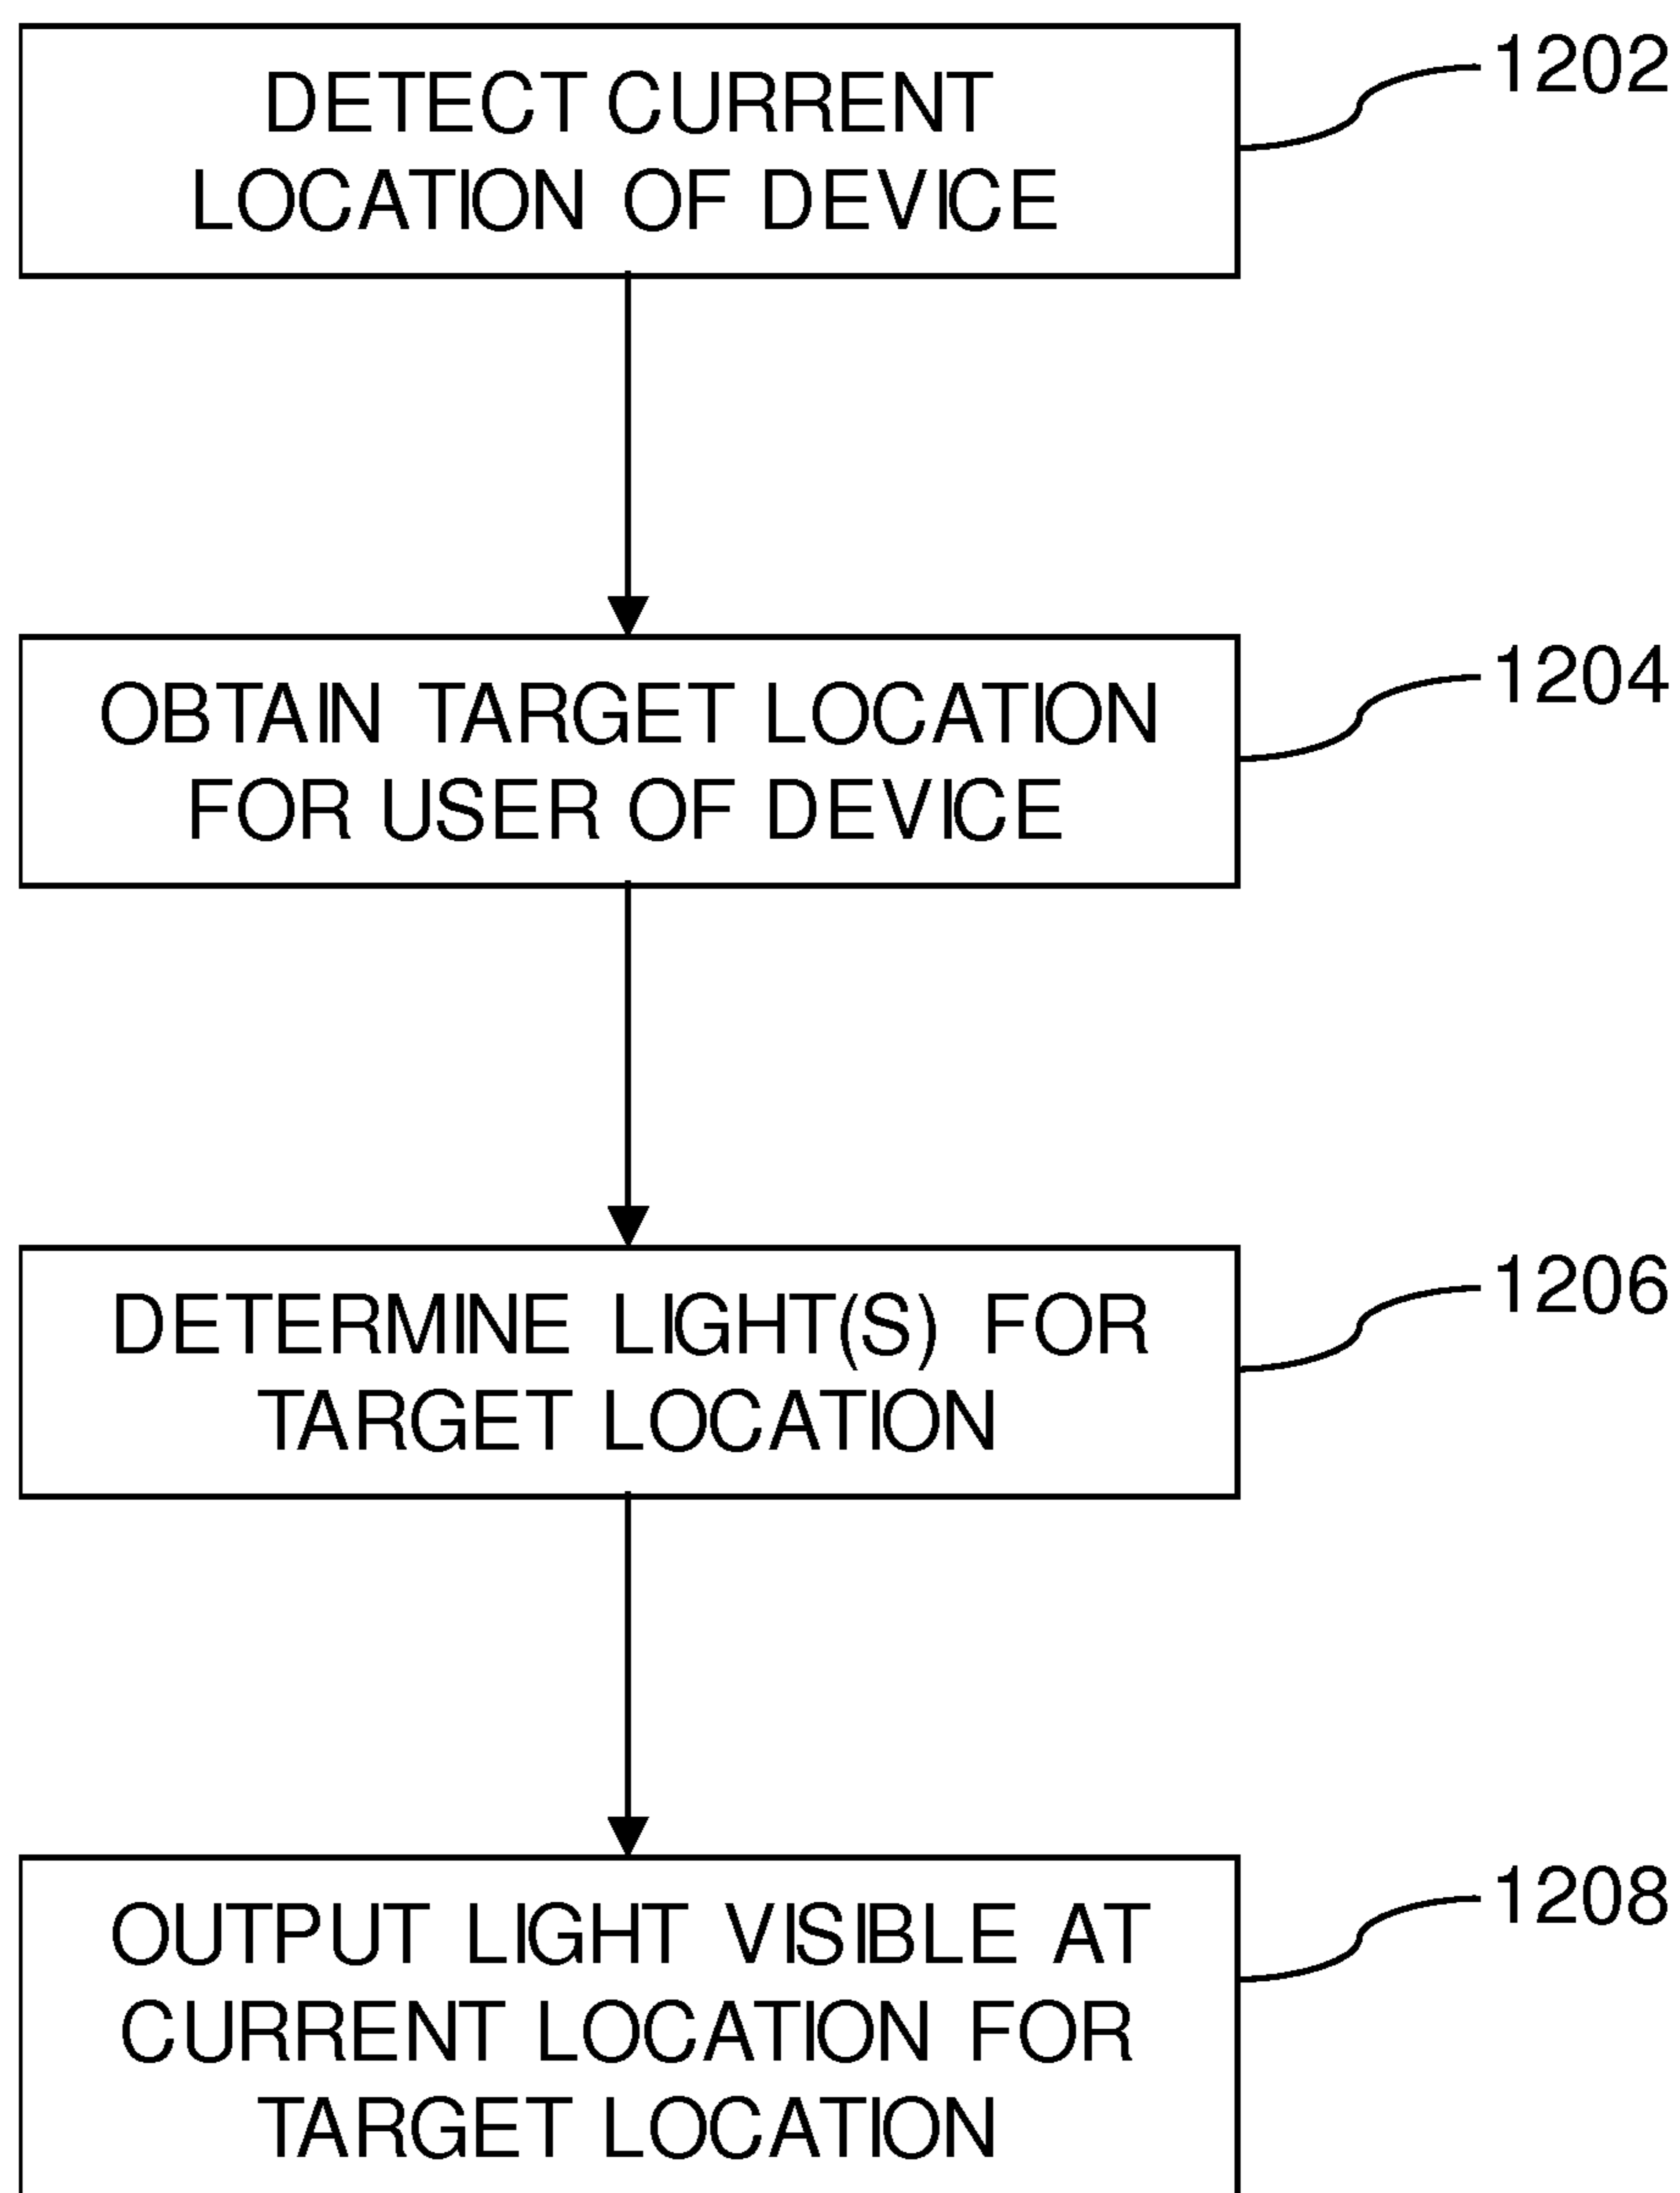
DETECT CURRENT LOCATION OF DEVICE

1202

OBTAIN TARGET LOCATION FOR USER OF DEVICE

1204

DETERMINE LIGHT(S) FOR TARGET LOCATION

1206

OUTPUT LIGHT VISIBLE AT CURRENT LOCATION FOR TARGET LOCATION

1208